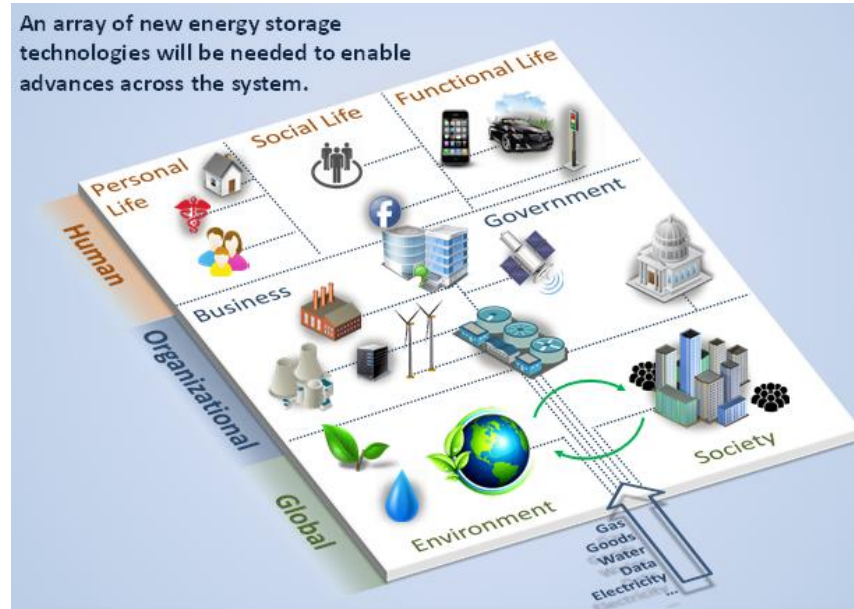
An array of new energy storage technologies will be needed to enable advances across the system.

Personal Life

Social Life

Functional Life

Human

Government

Business

Organizational

Global

Environment

Society

Gas
Goods
Water
Data
Electricity
...